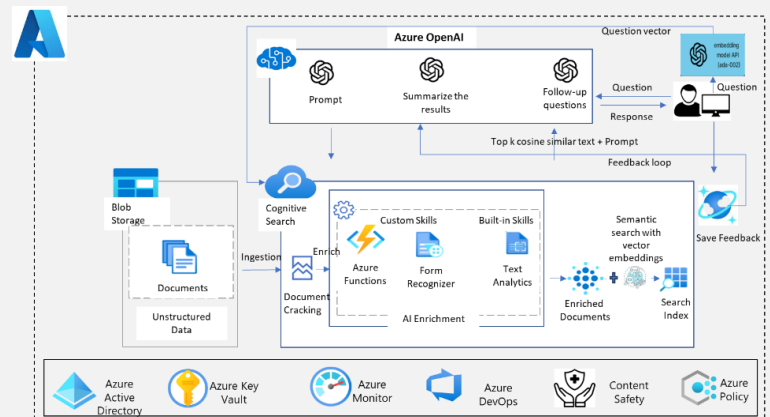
Azure OpenAI

Prompt

Summarize the results

Follow-up questions

Question vector

embedding model API (ada-002)

Question

Question

Response

Top k cosine similar text + Prompt

Feedback loop

Blob Storage

Cognitive Search

Save Feedback

Documents

Unstructured Data

Ingestion

Enrich

Custom Skills

Built-in Skills

Azure Functions

Form Recognizer

Text Analytics

Semantic search with vector embeddings

Document Cracking

Enriched Documents

Search Index

AI Enrichment

Azure Active Directory

Azure Key Vault

Azure Monitor

Azure DevOps

Content Safety

Azure Policy